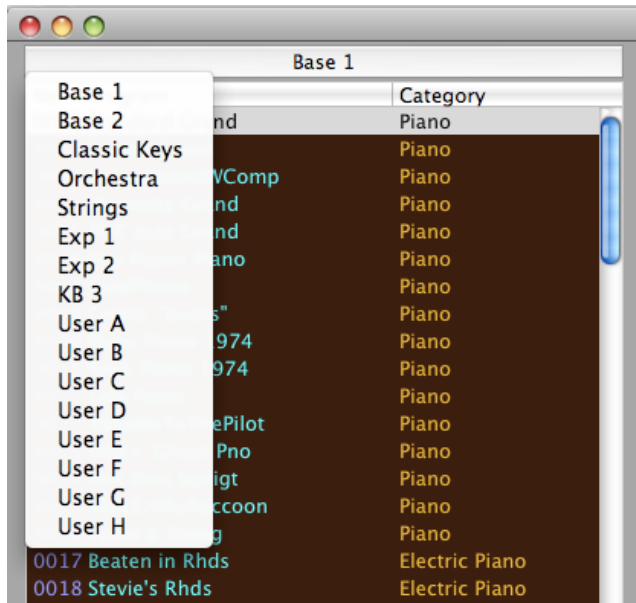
Base 1

Base 1
Base 2
Classic Keys
Orchestra
Strings
Exp 1
Exp 2
KB 3
User A
User B
User C
User D
User E
User F
User G
User H

| | Category |
|---|---|
| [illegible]nd | Piano |
| | Piano |
| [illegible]WComp | Piano |
| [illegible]nd | Piano |
| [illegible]nd | Piano |
| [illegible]ano | Piano |
| | Piano |
| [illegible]s" | Piano |
| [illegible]974 | Piano |
| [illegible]974 | Piano |
| | Piano |
| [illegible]ePilot | Piano |
| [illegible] Pno | Piano |
| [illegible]igt | Piano |
| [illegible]ccoon | Piano |
| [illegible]g | Piano |
| 0017 Beaten in Rhds | Electric Piano |
| 0018 Stevie's Rhds | Electric Piano |